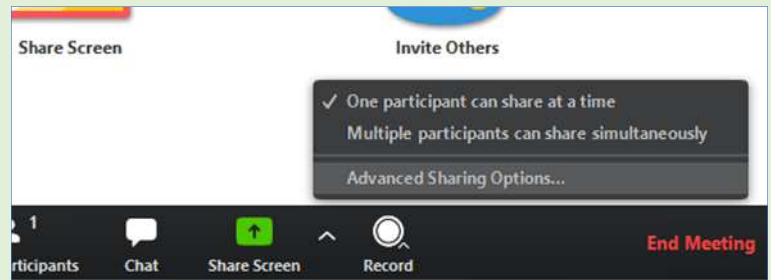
Share Screen

Invite Others

✓ One participant can share at a time

Multiple participants can share simultaneously

Advanced Sharing Options...

1

articipants

Chat

Share Screen

Record

End Meeting